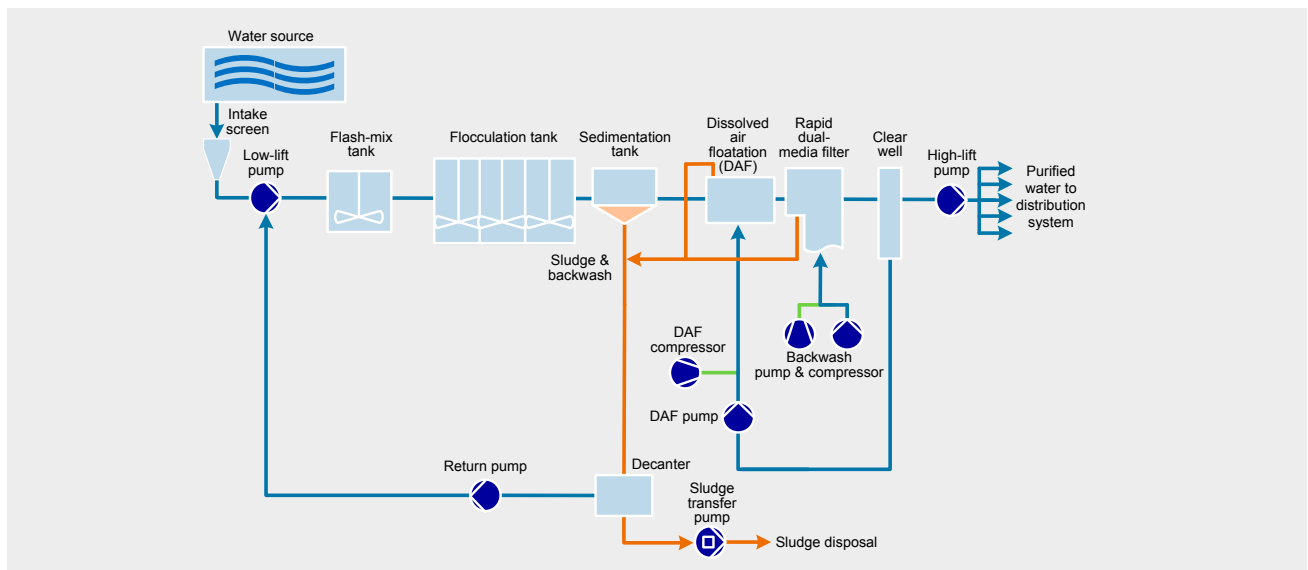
Water source

Intake screen

Low-lift pump

Flash-mix tank

Flocculation tank

Sedimentation tank

Dissolved air floatation (DAF)

Rapid dual-media filter

Clear well

High-lift pump

Purified water to distribution system

Sludge & backwash

DAF compressor

Backwash pump & compressor

DAF pump

Return pump

Decanter

Sludge transfer pump

Sludge disposal